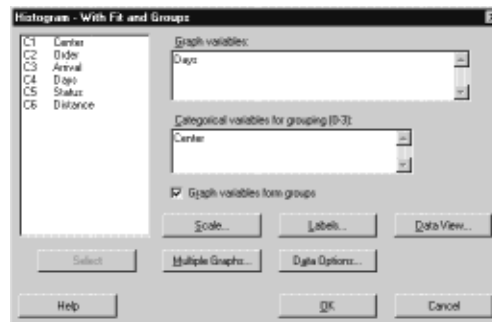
Histogram - With Fit and Groups

C1 Center
C2 Order
C3 Arrival
C4 Days
C5 Status
C6 Distance

Graph variables:
Days

Categorical variables for grouping (0-3):
Center

Graph variables form groups

Scale...
Labels...
Data View...

Select
Multiple Graphs...
Data Options...

Help
OK
Cancel